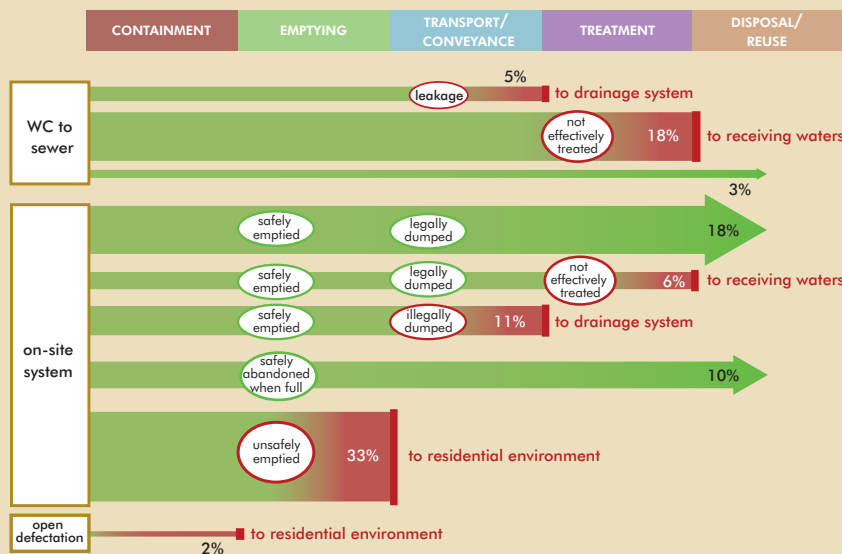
| CONTAINMENT | EMPTYING | TRANSPORT/ CONVEYANCE | TREATMENT | DISPOSAL/ REUSE |
|---|---|---|---|---|

WC to sewer

leakage
5%
to drainage system

not effectively treated
18%
to receiving waters

3%

on-site system

safely emptied
legally dumped
18%

safely emptied
legally dumped
not effectively treated
6%
to receiving waters

safely emptied
illegally dumped
11%
to drainage system

safely abandoned when full
10%

unsafely emptied
33%
to residential environment

open defecation
to residential environment
2%